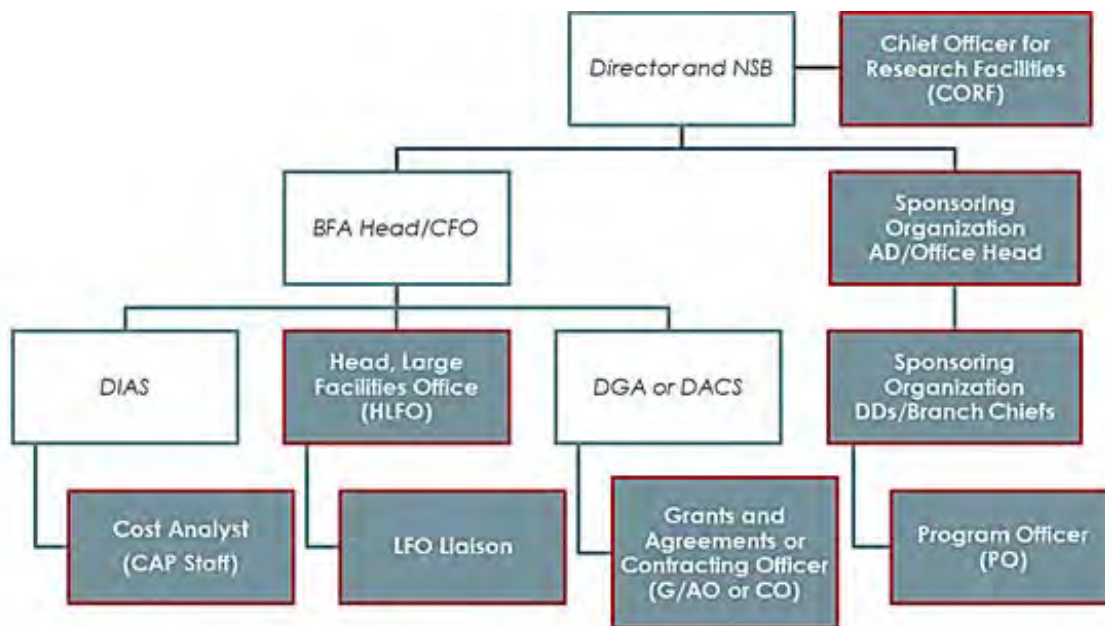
Director and NSB

Chief Officer for Research Facilities (CORF)

BFA Head/CFO

Sponsoring Organization AD/Office Head

DIAS

Head, Large Facilities Office (HLFO)

DGA or DACS

Sponsoring Organization DDs/Branch Chiefs

Cost Analyst (CAP Staff)

LFO Liaison

Grants and Agreements or Contracting Officer (G/AO or CO)

Program Officer (PO)